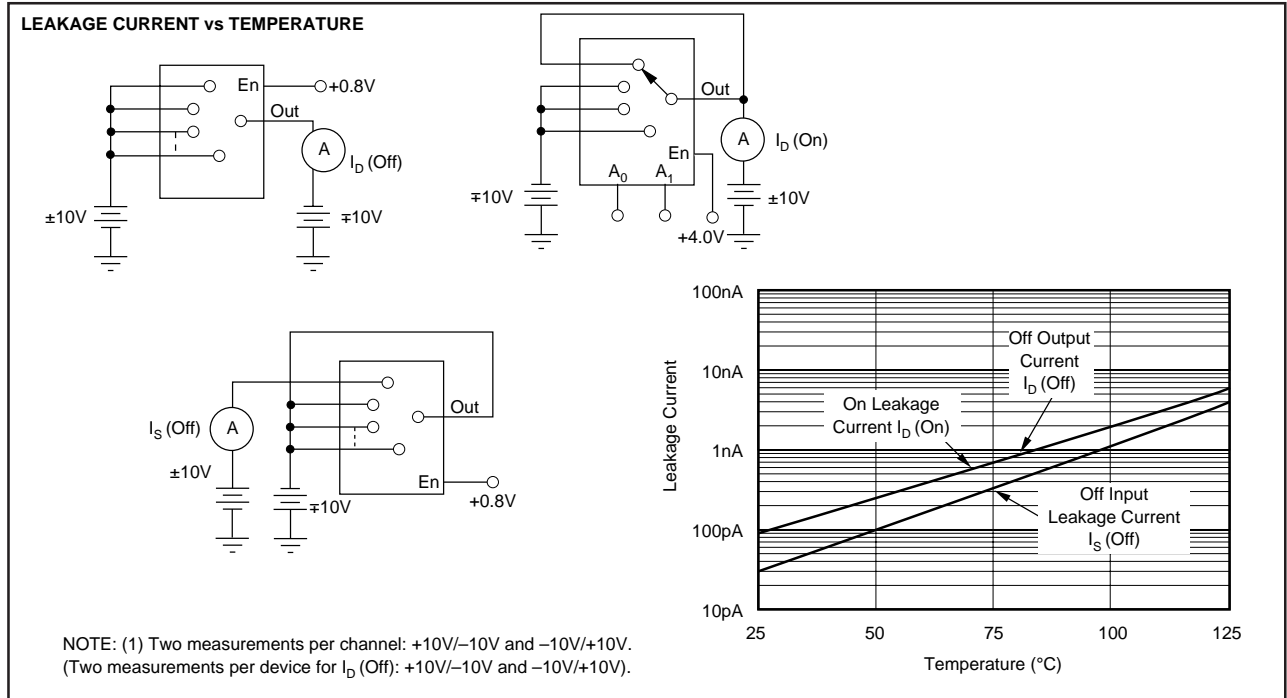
LEAKAGE CURRENT vs TEMPERATURE

En
+0.8V
Out
A
$I_D$ (Off)
±10V
∓10V

Out
A
$I_D$ (On)
En
∓10V
$A_0$
$A_1$
±10V
+4.0V

Out
$I_S$ (Off)
A
±10V
∓10V
En
+0.8V

100nA
10nA
1nA
100pA
10pA
Leakage Current
Off Output Current $I_D$ (Off)
On Leakage Current $I_D$ (On)
Off Input Leakage Current $I_S$ (Off)
25
50
75
100
125
Temperature (°C)

NOTE: (1) Two measurements per channel: +10V/–10V and –10V/+10V. (Two measurements per device for $I_D$ (Off): +10V/–10V and –10V/+10V).